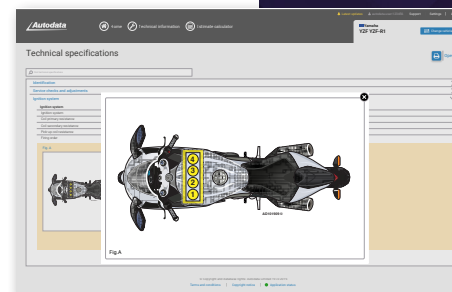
Autodata

Home

Technical information

Estimate calculator

Support

Settings

Yamaha
YZF YZF-R1

Technical specifications

Identification

Service checks and adjustments

Ignition system

Ignition system

Fig. A

4
3
2
1

AD1010005-II

Fig.A